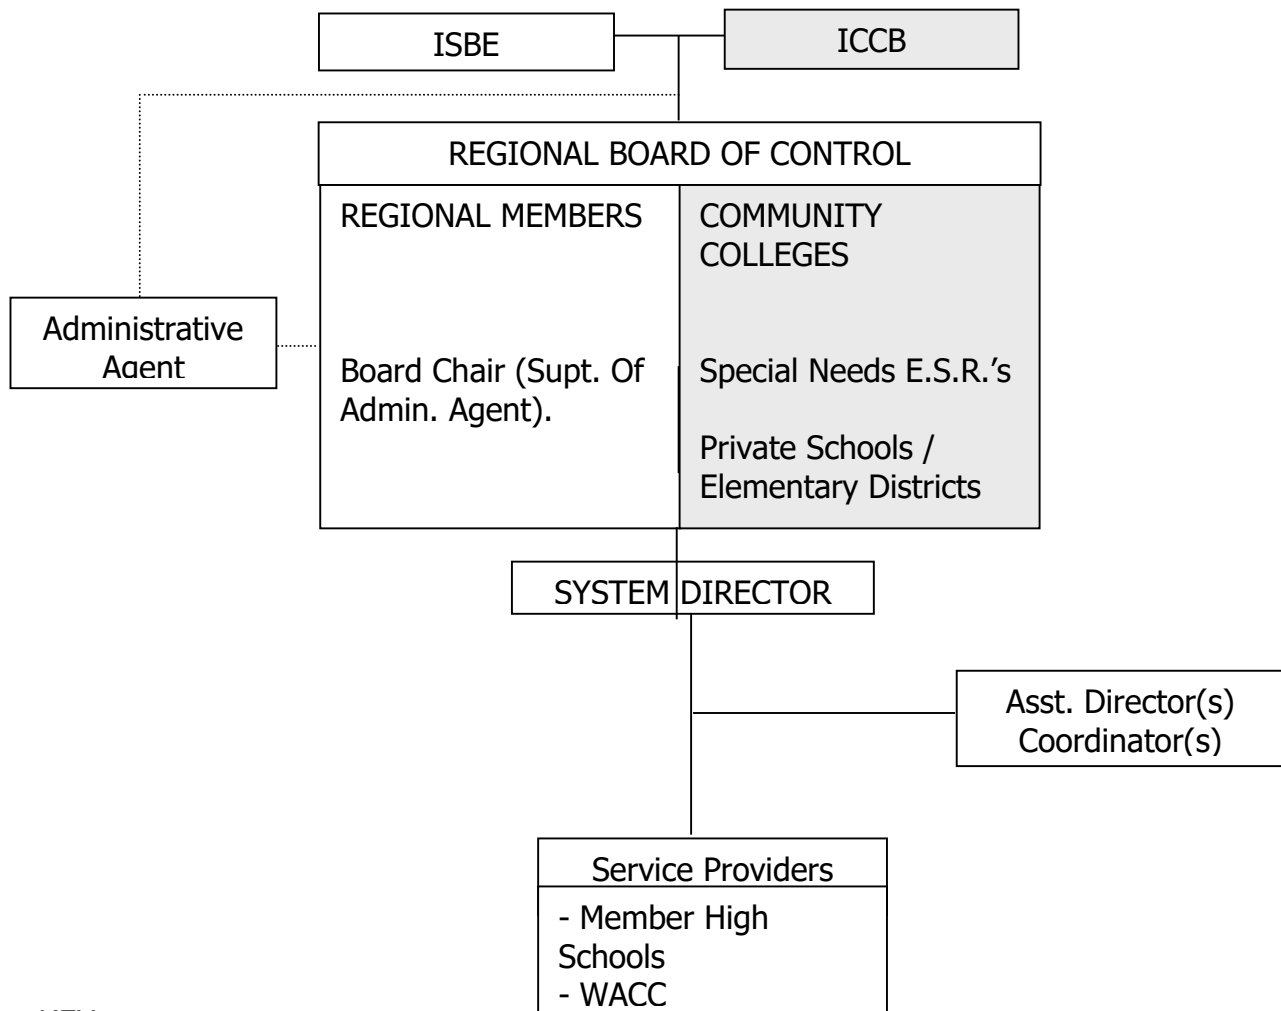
ISBE

ICCB

REGIONAL BOARD OF CONTROL

REGIONAL MEMBERS

COMMUNITY COLLEGES

Administrative Agent

Board Chair (Supt. Of Admin. Agent).

Special Needs E.S.R.'s

Private Schools / Elementary Districts

SYSTEM DIRECTOR

Asst. Director(s) Coordinator(s)

Service Providers

- Member High Schools
- WACC

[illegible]